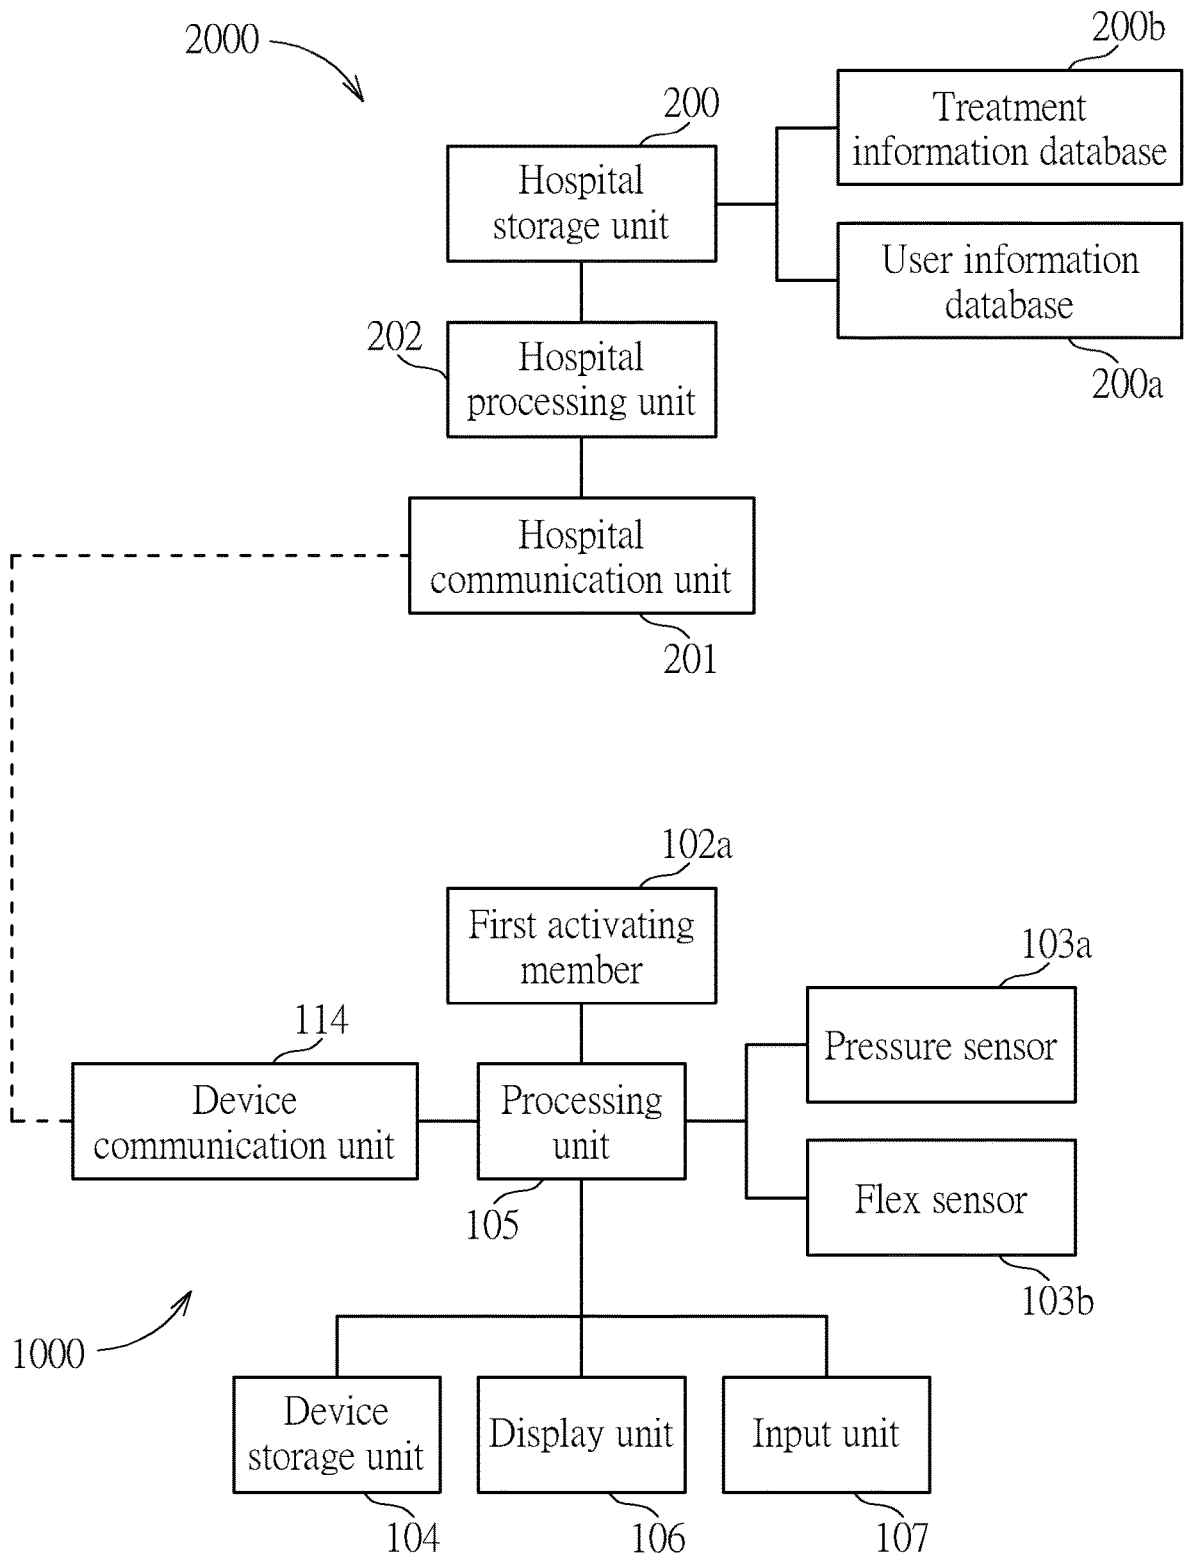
2000

200

Hospital storage unit

200b

Treatment information database

User information database

200a

202

Hospital processing unit

Hospital communication unit

201

102a

First activating member

103a

Pressure sensor

114

Device communication unit

Processing unit

105

Flex sensor

103b

1000

Device storage unit

104

Display unit

106

Input unit

107